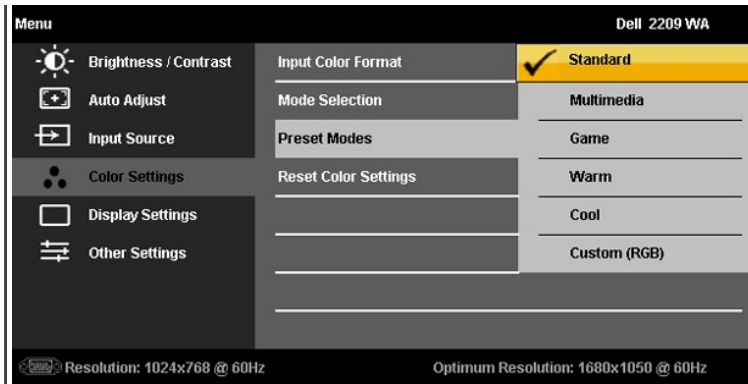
Menu

Dell 2209 WA

Brightness / Contrast
Auto Adjust
Input Source
Color Settings
Display Settings
Other Settings

Input Color Format
Mode Selection
Preset Modes
Reset Color Settings

Standard
Multimedia
Game
Warm
Cool
Custom (RGB)

Resolution: 1024x768 @ 60Hz

Optimum Resolution: 1680x1050 @ 60Hz